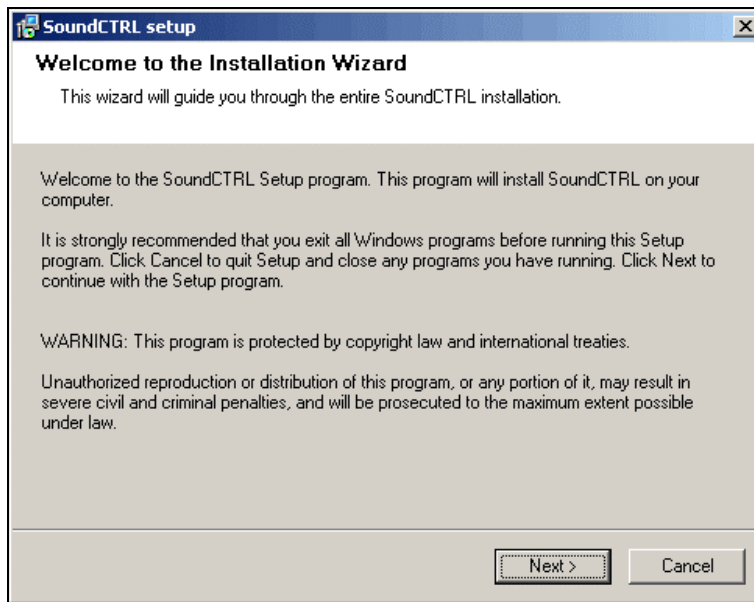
SoundCTRL setup

Welcome to the Installation Wizard

This wizard will guide you through the entire SoundCTRL installation.

Welcome to the SoundCTRL Setup program. This program will install SoundCTRL on your computer.

It is strongly recommended that you exit all Windows programs before running this Setup program. Click Cancel to quit Setup and close any programs you have running. Click Next to continue with the Setup program.

WARNING: This program is protected by copyright law and international treaties.

Unauthorized reproduction or distribution of this program, or any portion of it, may result in severe civil and criminal penalties, and will be prosecuted to the maximum extent possible under law.

Next >

Cancel